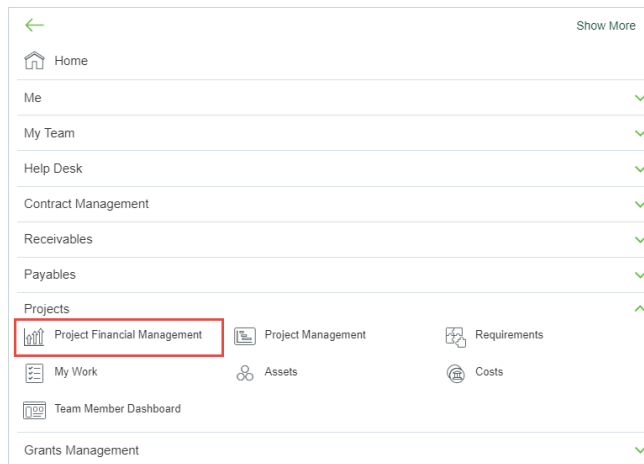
Show More

Home

Me

My Team

Help Desk

Contract Management

Receivables

Payables

Projects

Project Financial Management

Project Management

Requirements

My Work

Assets

Costs

Team Member Dashboard

Grants Management